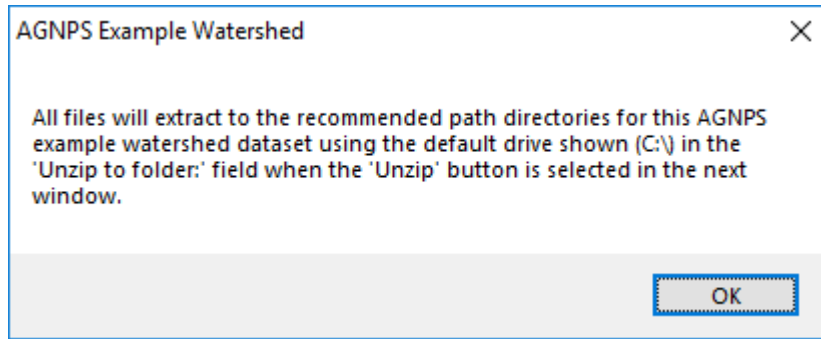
AGNPS Example Watershed

×

All files will extract to the recommended path directories for this AGNPS example watershed dataset using the default drive shown (C:\) in the 'Unzip to folder:' field when the 'Unzip' button is selected in the next window.

OK